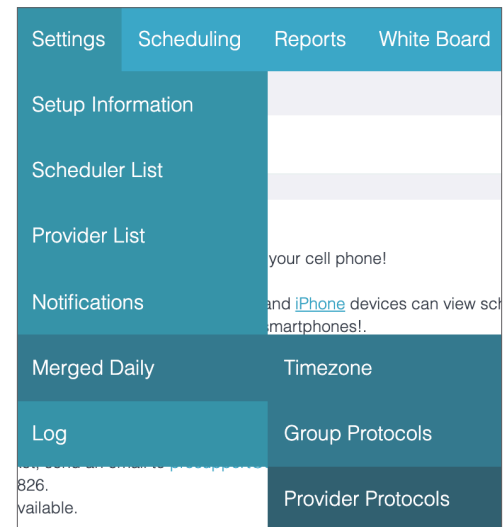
Settings Scheduling Reports White Board

Setup Information

Scheduler List

Provider List

Notifications

Merged Daily

Log

Timezone

Group Protocols

Provider Protocols

your cell phone!

and iPhone devices can view sch

smartphones!.

826.

vailable.